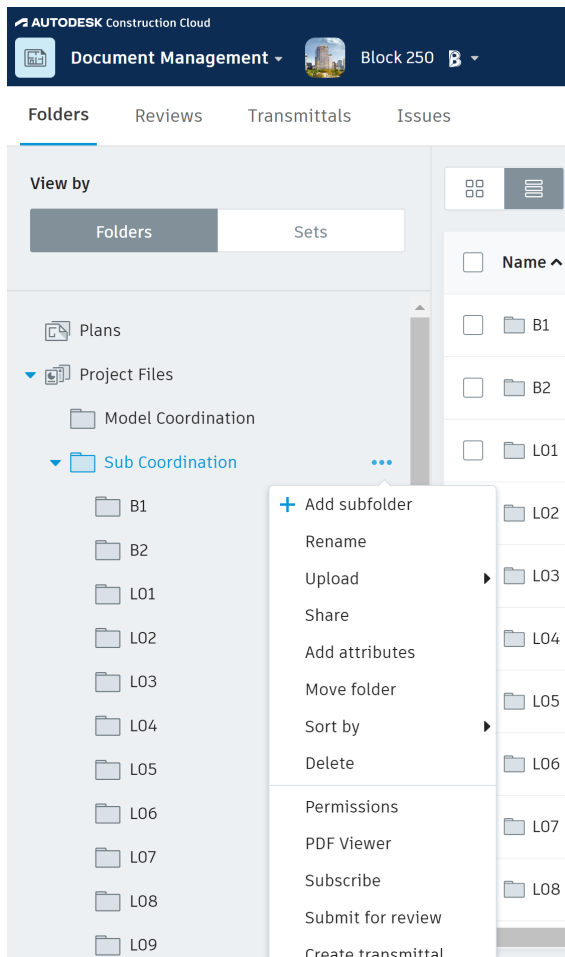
AUTODESK Construction Cloud

Document Management

Block 250 B

Folders
Reviews
Transmittals
Issues

View by

Folders
Sets

Plans
Project Files
Model Coordination
Sub Coordination
B1
B2
L01
L02
L03
L04
L05
L06
L07
L08
L09

Add subfolder
Rename
Upload
Share
Add attributes
Move folder
Sort by
Delete
Permissions
PDF Viewer
Subscribe
Submit for review
Create transmittal

Name
B1
B2
L01
L02
L03
L04
L05
L06
L07
L08